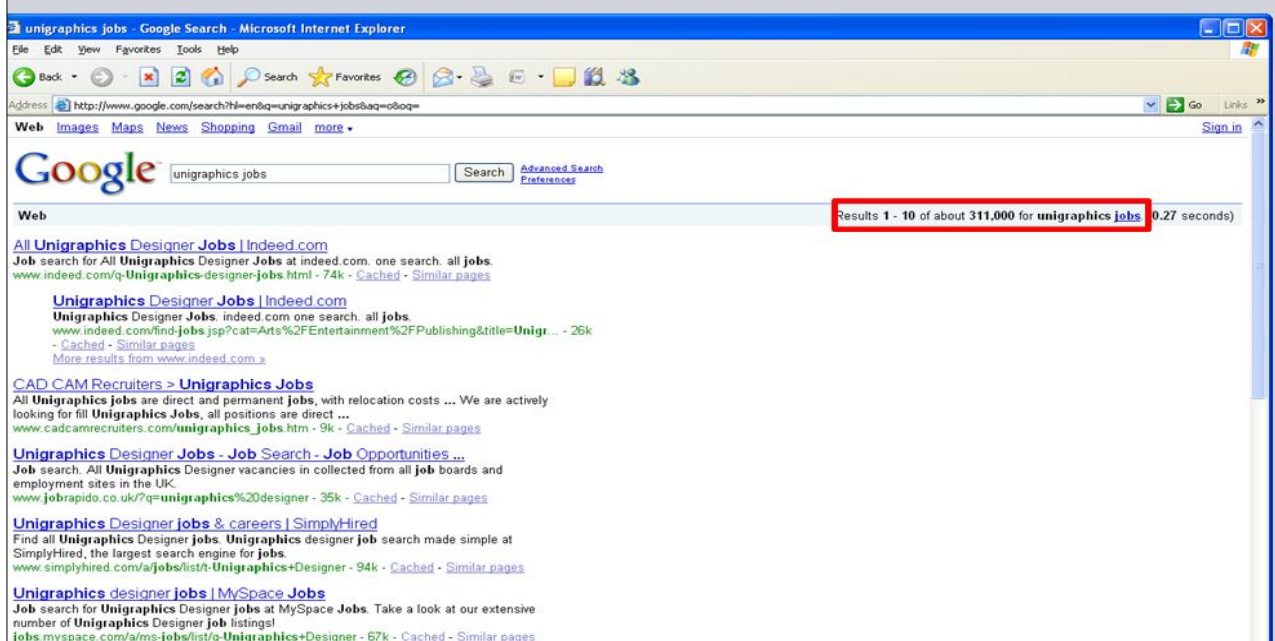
unigraphics jobs - Google Search - Microsoft Internet Explorer

File Edit View Favorites Tools Help

Back Search Favorites

Address http://www.google.com/search?hl=en&q=unigraphics+jobs&aq=o&oq=

Go Links

Web Images Maps News Shopping Gmail more

Sign in

Google unigraphics jobs Search Advanced Search Preferences

Web

Results 1 - 10 of about 311,000 for unigraphics jobs. (0.27 seconds)

All Unigraphics Designer Jobs | Indeed.com
Job search for All Unigraphics Designer Jobs at indeed.com. one search. all jobs.
www.indeed.com/q-Unigraphics-designer-jobs.html - 74k - Cached - Similar pages

Unigraphics Designer Jobs | Indeed.com
Unigraphics Designer Jobs. indeed.com one search. all jobs.
www.indeed.com/find-jobs.jsp?cat=Arts%2FEntertainment%2FPublishing&title=Unigr... - 26k - Cached - Similar pages
More results from www.indeed.com »

CAD CAM Recruiters > Unigraphics Jobs
All Unigraphics jobs are direct and permanent jobs, with relocation costs ... We are actively looking for fill Unigraphics Jobs, all positions are direct ...
www.cadcamrecruiters.com/unigraphics_jobs.htm - 9k - Cached - Similar pages

Unigraphics Designer Jobs - Job Search - Job Opportunities ...
Job search. All Unigraphics Designer vacancies in collected from all job boards and employment sites in the UK.
www.jobrapido.co.uk/?q=unigraphics%20designer - 35k - Cached - Similar pages

Unigraphics Designer jobs & careers | SimplyHired
Find all Unigraphics Designer jobs. Unigraphics designer job search made simple at SimplyHired, the largest search engine for jobs.
www.simplyhired.com/a/jobs/list/t-Unigraphics+Designer - 94k - Cached - Similar pages

Unigraphics designer jobs | MySpace Jobs
Job search for Unigraphics Designer jobs at MySpace Jobs. Take a look at our extensive number of Unigraphics Designer job listings!
jobs.myspace.com/a/ms-jobs/list/q-Unigraphics+Designer - 67k - Cached - Similar pages